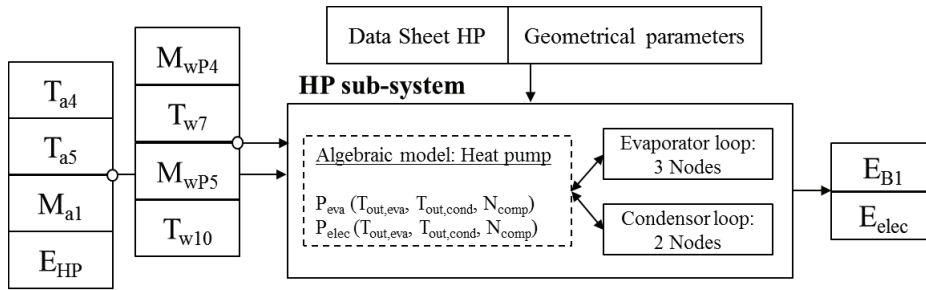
Data Sheet HP | Geometrical parameters

$T_{a4}$
$T_{a5}$
$M_{a1}$
$E_{HP}$

$M_{wP4}$
$T_{w7}$
$M_{wP5}$
$T_{w10}$

**HP sub-system**

Algebraic model: Heat pump

$P_{eva}$ ($T_{out,eva}$, $T_{out,cond}$, $N_{comp}$)
$P_{elec}$ ($T_{out,eva}$, $T_{out,cond}$, $N_{comp}$)

Evaporator loop: 3 Nodes

Condensor loop: 2 Nodes

$E_{B1}$
$E_{elec}$